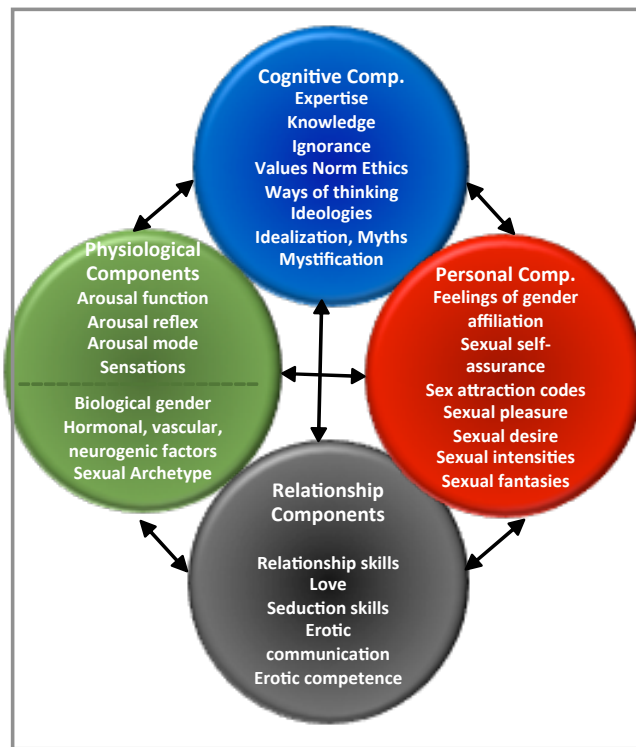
Cognitive Comp.
Expertise
Knowledge
Ignorance
Values Norm Ethics
Ways of thinking
Ideologies
Idealization, Myths
Mystification

Physiological Components
Arousal function
Arousal reflex
Arousal mode
Sensations

Biological gender
Hormonal, vascular, neurogenic factors
Sexual Archetype

Personal Comp.
Feelings of gender affiliation
Sexual self-assurance
Sex attraction codes
Sexual pleasure
Sexual desire
Sexual intensities
Sexual fantasies

Relationship Components

Relationship skills
Love
Seduction skills
Erotic communication
Erotic competence